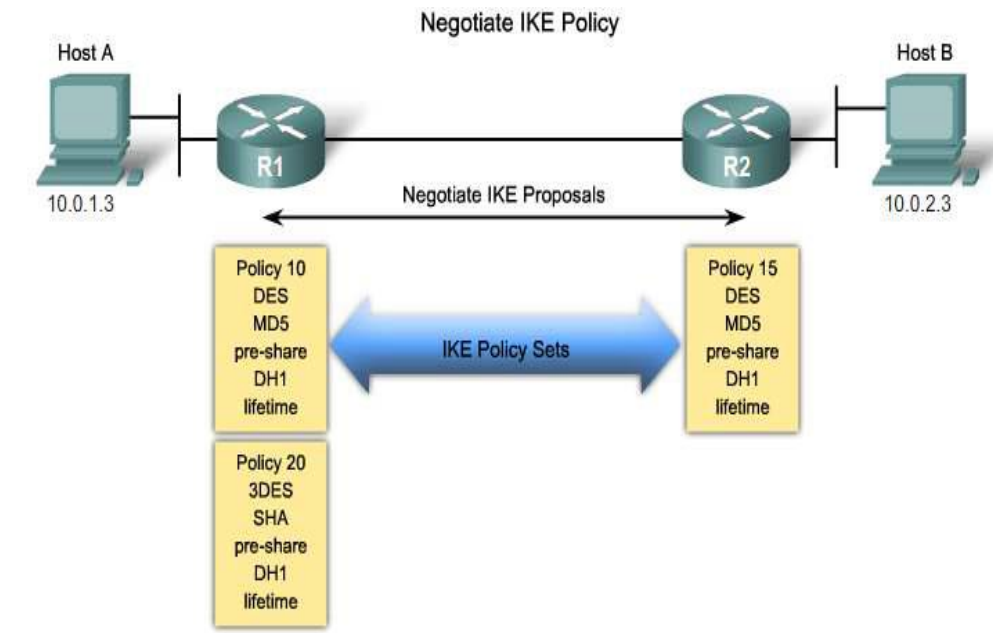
Negotiate IKE Policy

Host A

10.0.1.3

R1

R2

Host B

10.0.2.3

Negotiate IKE Proposals

Policy 10
DES
MD5
pre-share
DH1
lifetime

IKE Policy Sets

Policy 15
DES
MD5
pre-share
DH1
lifetime

Policy 20
3DES
SHA
pre-share
DH1
lifetime